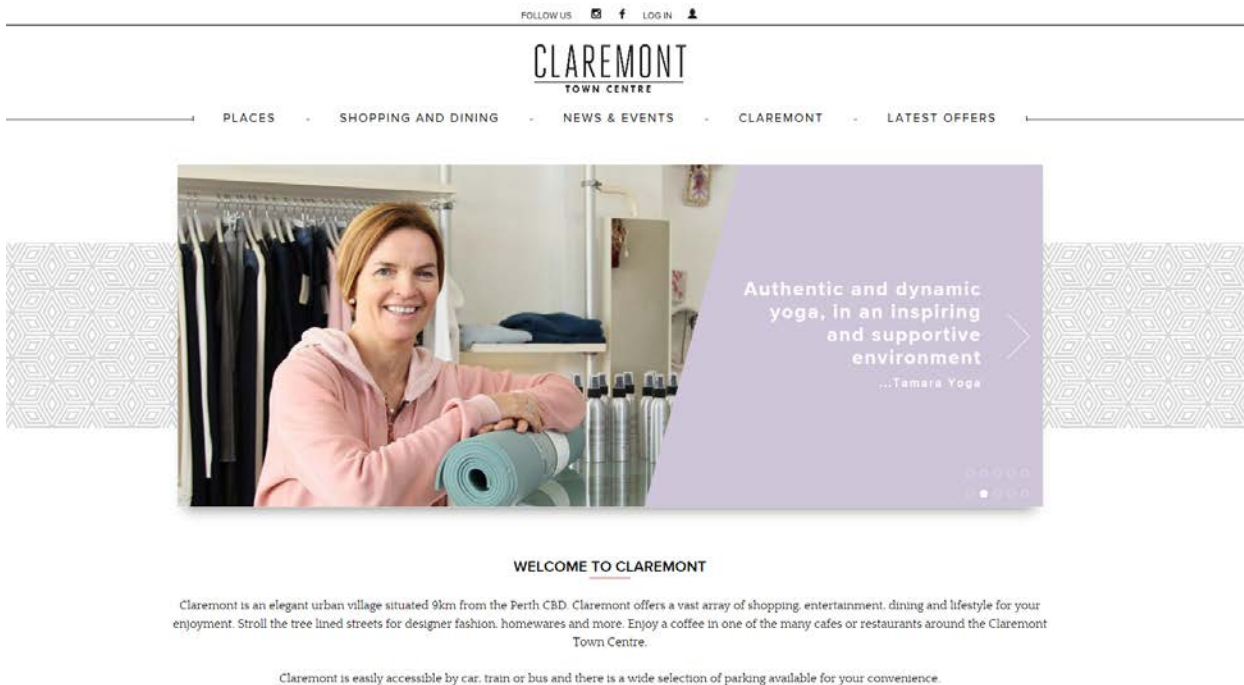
FOLLOW US LOG IN

CLAREMONT
TOWN CENTRE

PLACES - SHOPPING AND DINING - NEWS & EVENTS - CLAREMONT - LATEST OFFERS

Authentic and dynamic yoga, in an inspiring and supportive environment
...Tamara Yoga

WELCOME TO CLAREMONT

Claremont is an elegant urban village situated 9km from the Perth CBD. Claremont offers a vast array of shopping, entertainment, dining and lifestyle for your enjoyment. Stroll the tree lined streets for designer fashion, homewares and more. Enjoy a coffee in one of the many cafes or restaurants around the Claremont Town Centre.

Claremont is easily accessible by car, train or bus and there is a wide selection of parking available for your convenience.